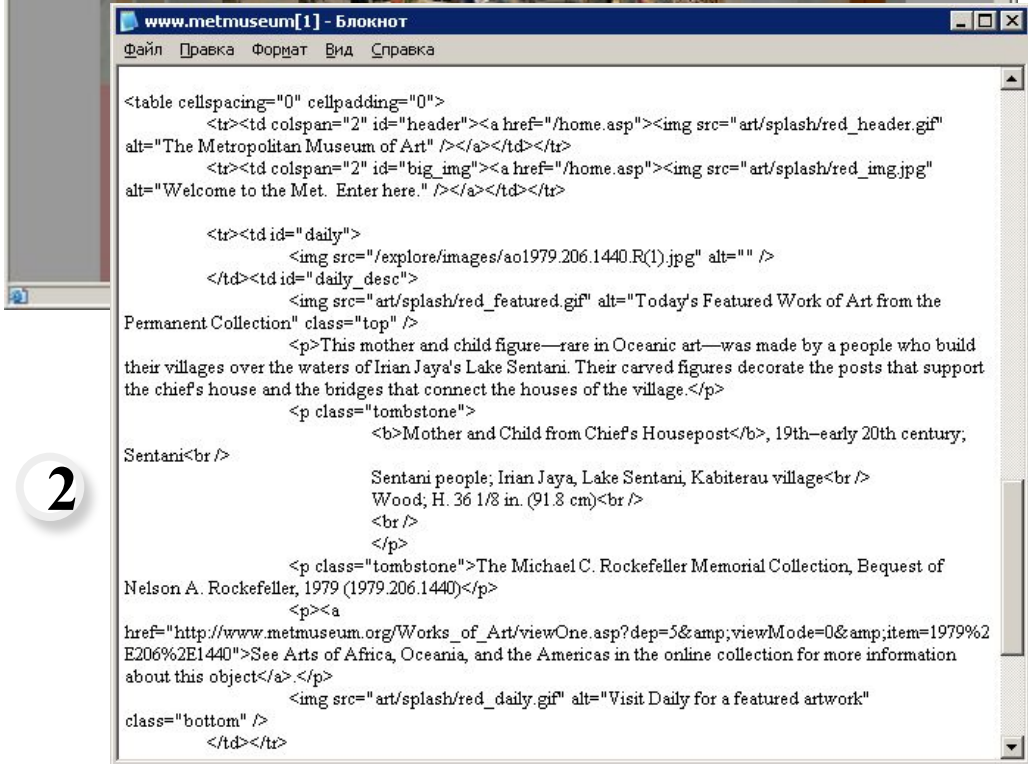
www.metmuseum[1] - Блокнот

Файл Правка Формат Вид Справка

<table cellspacing="0" cellpadding="0">
<tr><td colspan="2" id="header"><a href="/home.asp"><img src="art/splash/red_header.gif" alt="The Metropolitan Museum of Art" /></a></td></tr>
<tr><td colspan="2" id="big_img"><a href="/home.asp"><img src="art/splash/red_img.jpg" alt="Welcome to the Met. Enter here." /></a></td></tr>

<tr><td id="daily">
<img src="/explore/images/ao1979.206.1440.R(1).jpg" alt="" />
</td><td id="daily_desc">
<img src="art/splash/red_featured.gif" alt="Today's Featured Work of Art from the Permanent Collection" class="top" />
<p>This mother and child figure—rare in Oceanic art—was made by a people who build their villages over the waters of Irian Jaya's Lake Sentani. Their carved figures decorate the posts that support the chief's house and the bridges that connect the houses of the village.</p>
<p class="tombstone">
<b>Mother and Child from Chief's Housepost</b>, 19th–early 20th century; Sentani<br />
Sentani people; Irian Jaya, Lake Sentani, Kabiterau village<br />
Wood; H. 36 1/8 in. (91.8 cm)<br />
<br />
</p>
<p class="tombstone">The Michael C. Rockefeller Memorial Collection, Bequest of Nelson A. Rockefeller, 1979 (1979.206.1440)</p>
<p><a href="http://www.metmuseum.org/Works_of_Art/viewOne.asp?dep=5&amp;viewMode=0&amp;item=1979%2E206%2E1440">See Arts of Africa, Oceania, and the Americas in the online collection for more information about this object</a>.</p>
<img src="art/splash/red_daily.gif" alt="Visit Daily for a featured artwork" class="bottom" />
</td></tr>

2